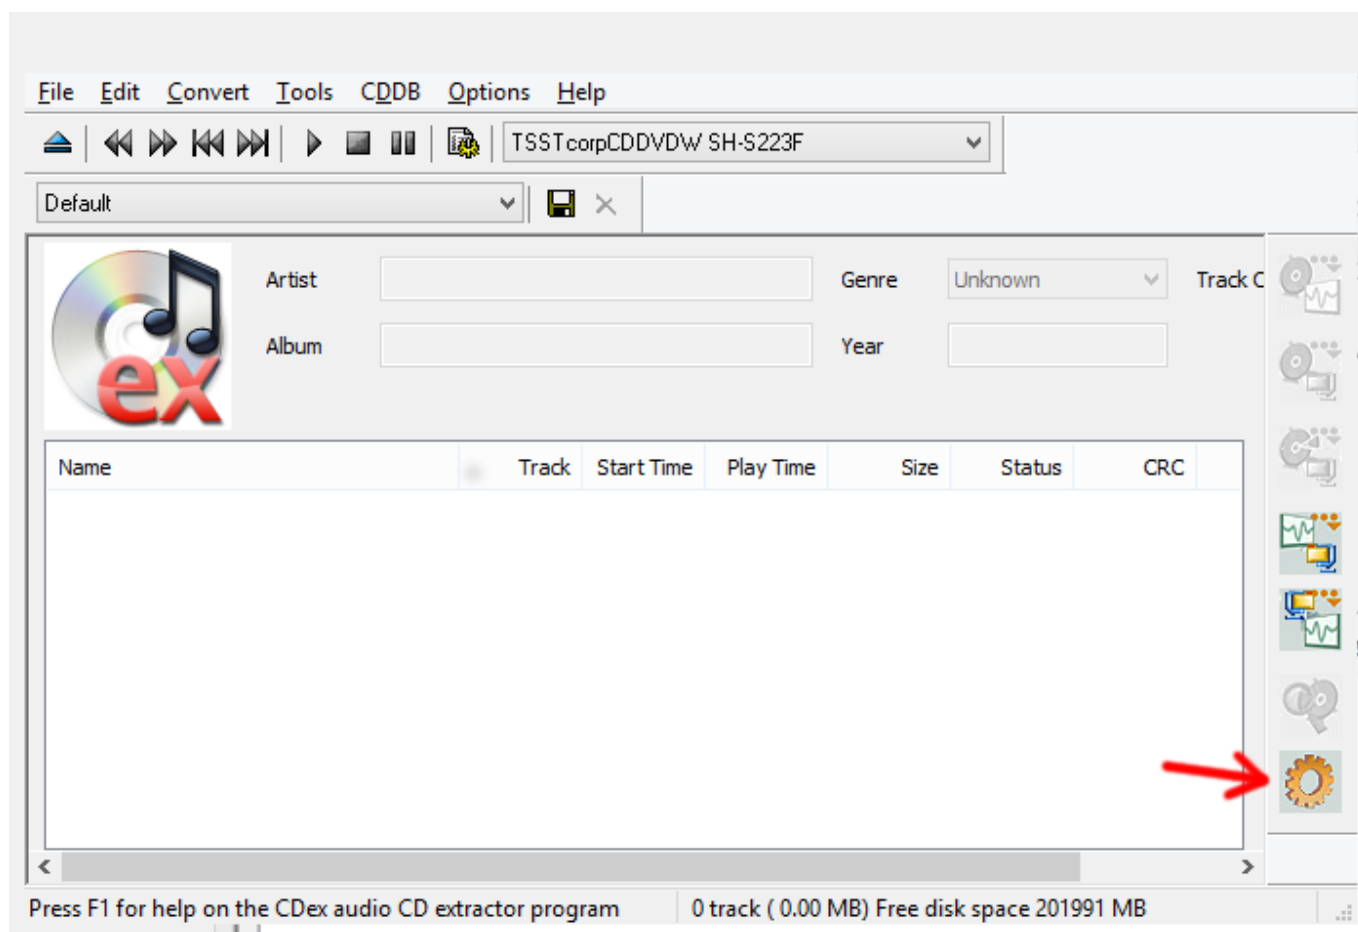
File Edit Convert Tools CDDB Options Help

TSSTcorpCDDVDW SH-S223F

Default

ex

Artist

Album

Genre Unknown

Year

Track C

| Name | Track | Start Time | Play Time | Size | Status | CRC |
|---|---|---|---|---|---|---|

Press F1 for help on the CDex audio CD extractor program

0 track ( 0.00 MB) Free disk space 201991 MB